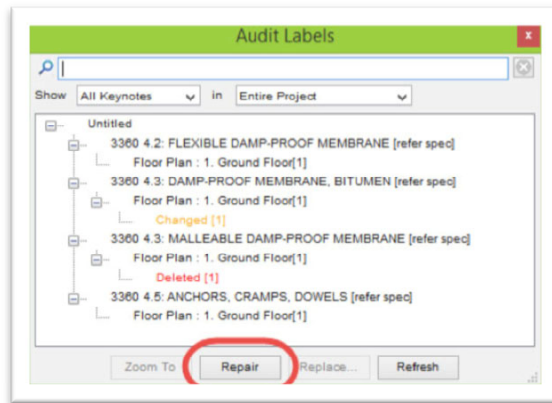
Audit Labels

x

Show All Keynotes in Entire Project

Untitled
3360 4.2: FLEXIBLE DAMP-PROOF MEMBRANE [refer spec]
Floor Plan : 1. Ground Floor[1]
3360 4.3: DAMP-PROOF MEMBRANE, BITUMEN [refer spec]
Floor Plan : 1. Ground Floor[1]
Changed [1]
3360 4.3: MALLEABLE DAMP-PROOF MEMBRANE [refer spec]
Floor Plan : 1. Ground Floor[1]
Deleted [1]
3360 4.5: ANCHORS, CRAMPS, DOWELS [refer spec]
Floor Plan : 1. Ground Floor[1]

Zoom To
Repair
Replace...
Refresh